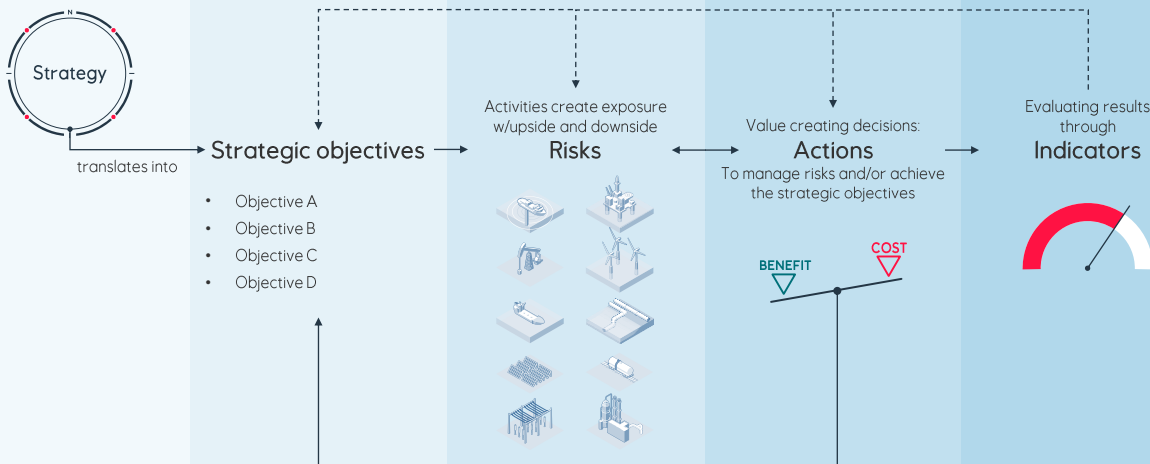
N

Strategy

translates into

Strategic objectives

- Objective A
- Objective B
- Objective C
- Objective D

Activities create exposure w/upside and downside

Risks

Value creating decisions:

Actions

To manage risks and/or achieve the strategic objectives

BENEFIT

COST

Evaluating results through

Indicators